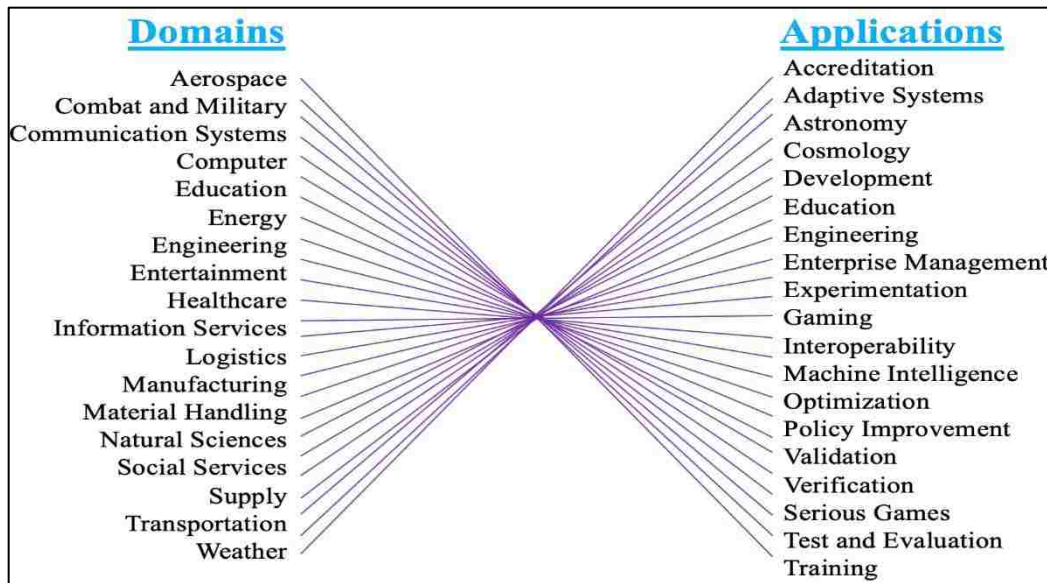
Domains

Aerospace
Combat and Military
Communication Systems
Computer
Education
Energy
Engineering
Entertainment
Healthcare
Information Services
Logistics
Manufacturing
Material Handling
Natural Sciences
Social Services
Supply
Transportation
Weather

Applications

Accreditation
Adaptive Systems
Astronomy
Cosmology
Development
Education
Engineering
Enterprise Management
Experimentation
Gaming
Interoperability
Machine Intelligence
Optimization
Policy Improvement
Validation
Verification
Serious Games
Test and Evaluation
Training